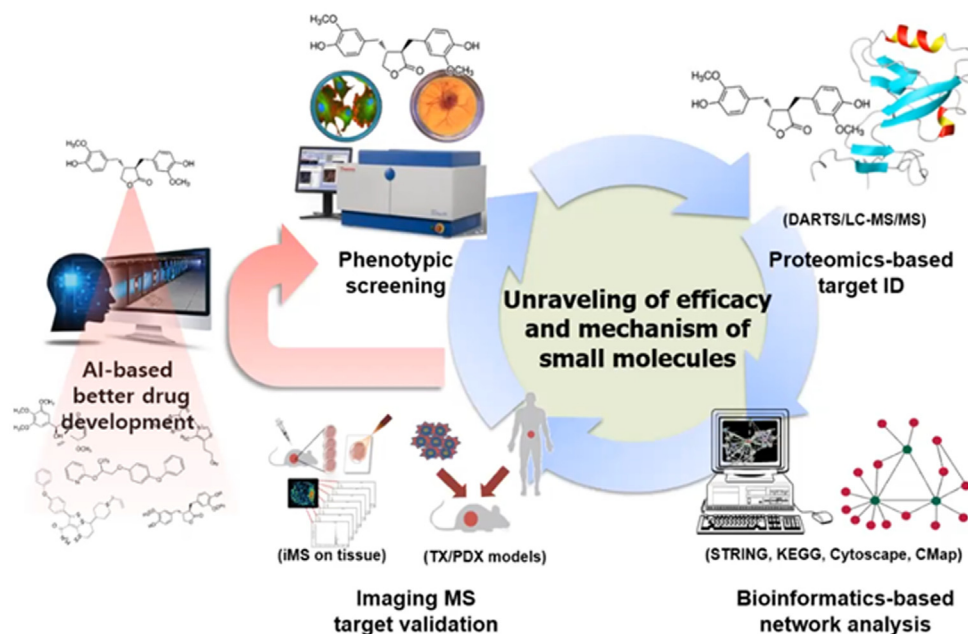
$H_3CO$
HO
OH
$OCH_3$
O
O

$H_3CO$
HO
OH
$OCH_3$
O
O

$H_3CO$
HO
OH
$OCH_3$
O
O

Phenotypic screening

(DARTS/LC-MS/MS)

Proteomics-based target ID

Unraveling of efficacy and mechanism of small molecules

AI-based better drug development

(iMS on tissue)

(TX/PDX models)

(STRING, KEGG, Cytoscape, CMap)

Imaging MS target validation

Bioinformatics-based network analysis